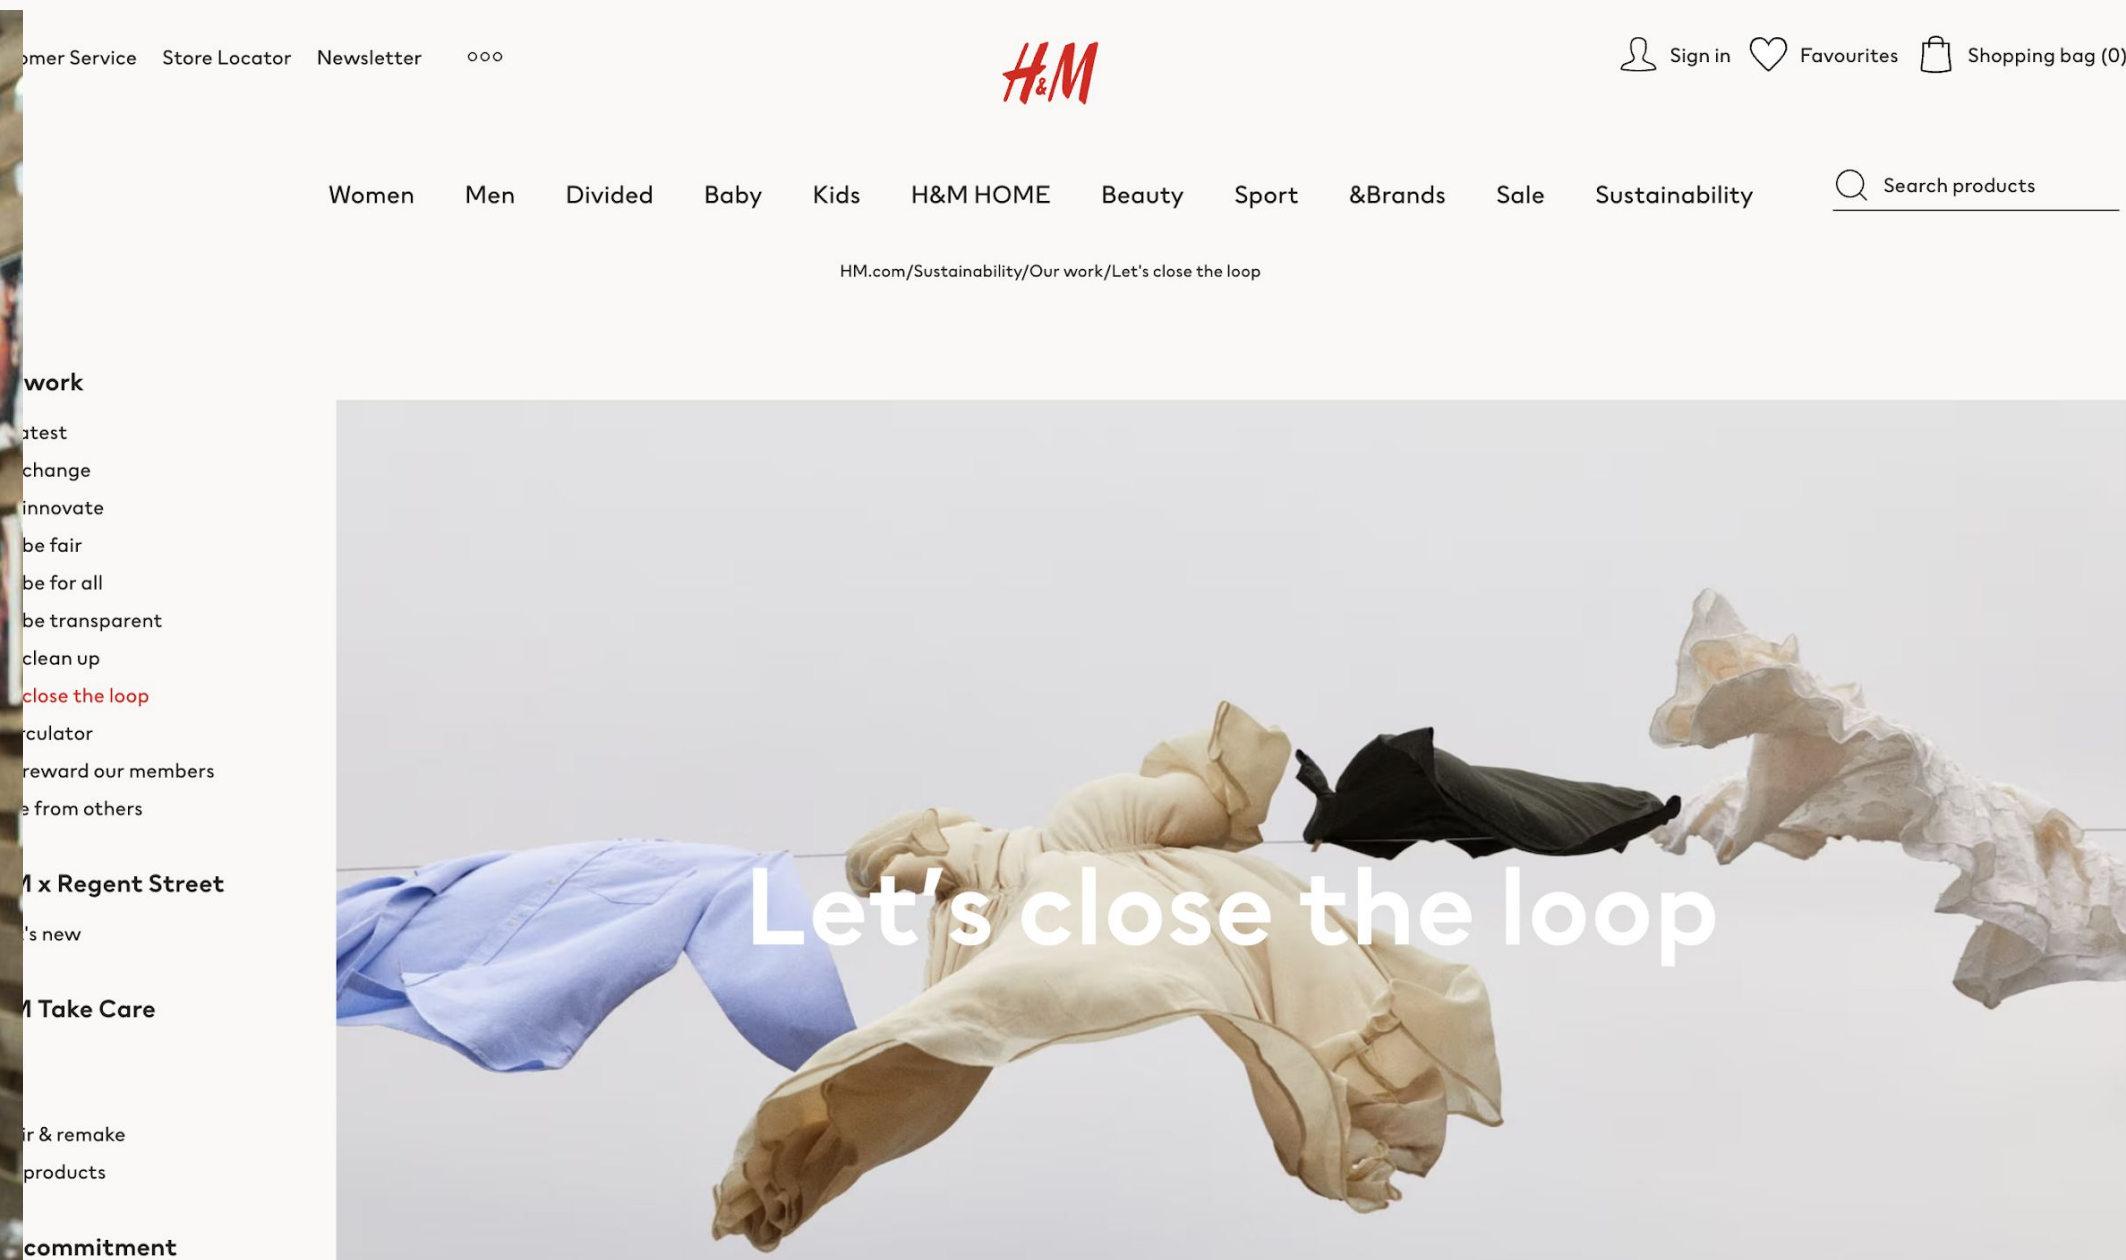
omer Service Store Locator Newsletter ooo

H&M

Sign in Favourites Shopping bag (0)

Women Men Divided Baby Kids H&M HOME Beauty Sport &Brands Sale Sustainability

Search products

HM.com/Sustainability/Our work/Let's close the loop

work

atest

change

innovate

be fair

be for all

be transparent

clean up

close the loop

rculator

reward our members

e from others

M x Regent Street

's new

M Take Care

ir & remake

products

commitment

Let's close the loop